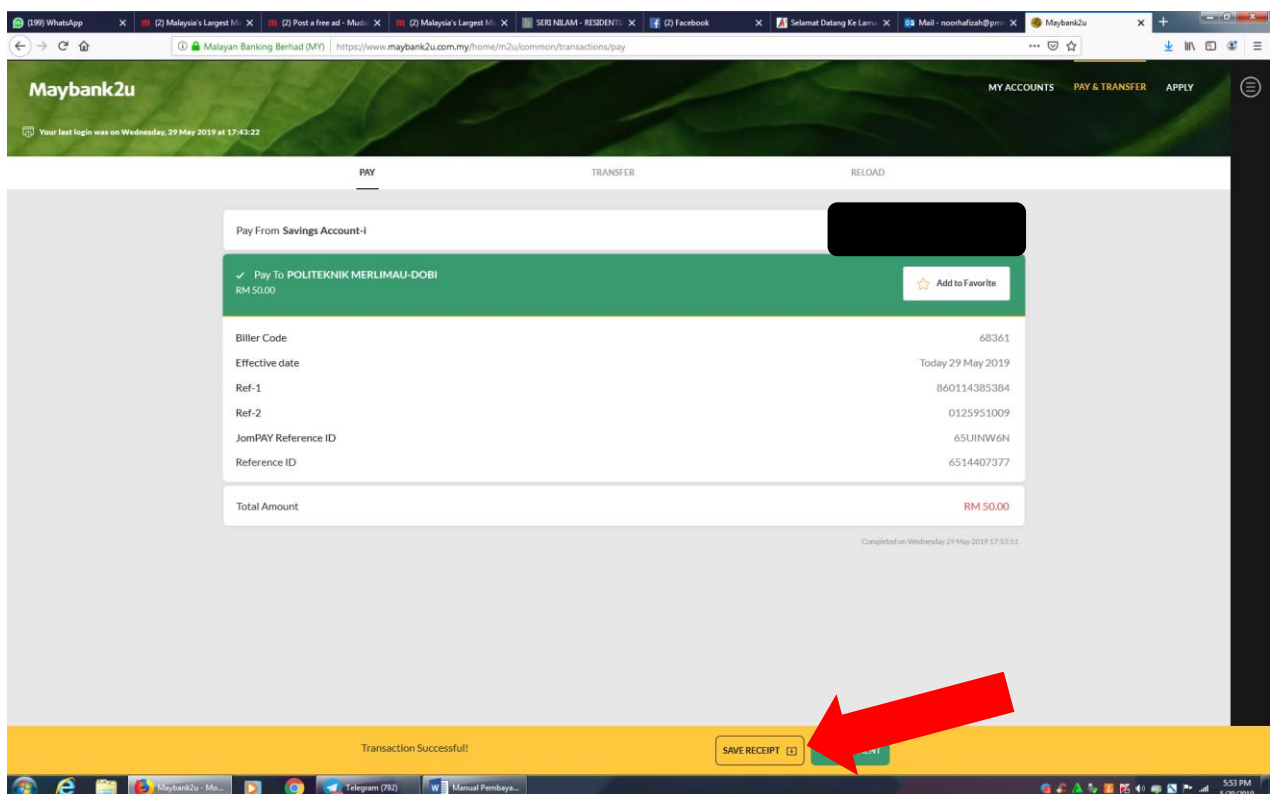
(199) WhatsApp | (2) Malaysia's Largest M | (2) Post a free ad - Mud | (2) Malaysia's Largest M | SERI NILAM - RESIDENTI | (2) Facebook | Selamat Datang Ke Lama | Mail - noorhafizah@pm | Maybank2u

Malayan Banking Berhad (MY) | https://www.maybank2u.com.my/home/m2u/common/transactions/pay

Maybank2u

Your last login was on Wednesday, 29 May 2019 at 17:43:22

MY ACCOUNTS PAY & TRANSFER APPLY

PAY TRANSFER RELOAD

Pay From Savings Account-i

Pay To POLITEKNIK MERLIMAU-DOBI
RM 50.00

Add to Favorite

| | |
|---|---|
| Biller Code | 68361 |
| Effective date | Today 29 May 2019 |
| Ref-1 | 860114385384 |
| Ref-2 | 0125951009 |
| JomPAY Reference ID | 65UINW6N |
| Reference ID | 6514407377 |

Total Amount RM 50.00

Completed on Wednesday 29 May 2019 17:53:51

Transaction Successful!

SAVE RECEIPT

Maybank2u - Mo... | Telegram (792) | Manual Pembaya...

5:53 PM